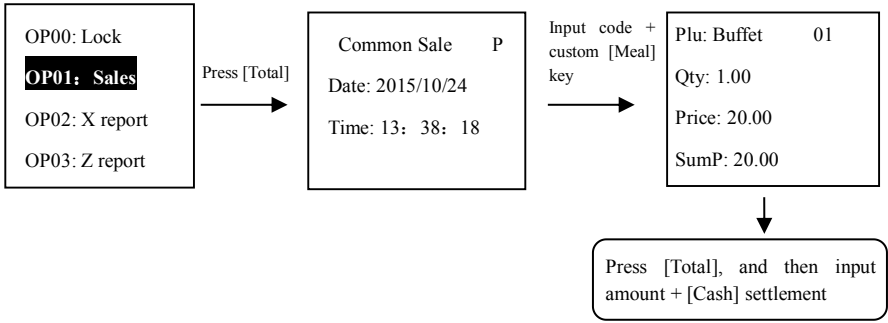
OP00: Lock

OP01：Sales

OP02: X report

OP03: Z report

Press [Total]

Common Sale P

Date: 2015/10/24

Time: 13：38：18

Input code + custom [Meal] key

Plu: Buffet 01

Qty: 1.00

Price: 20.00

SumP: 20.00

Press [Total], and then input amount + [Cash] settlement